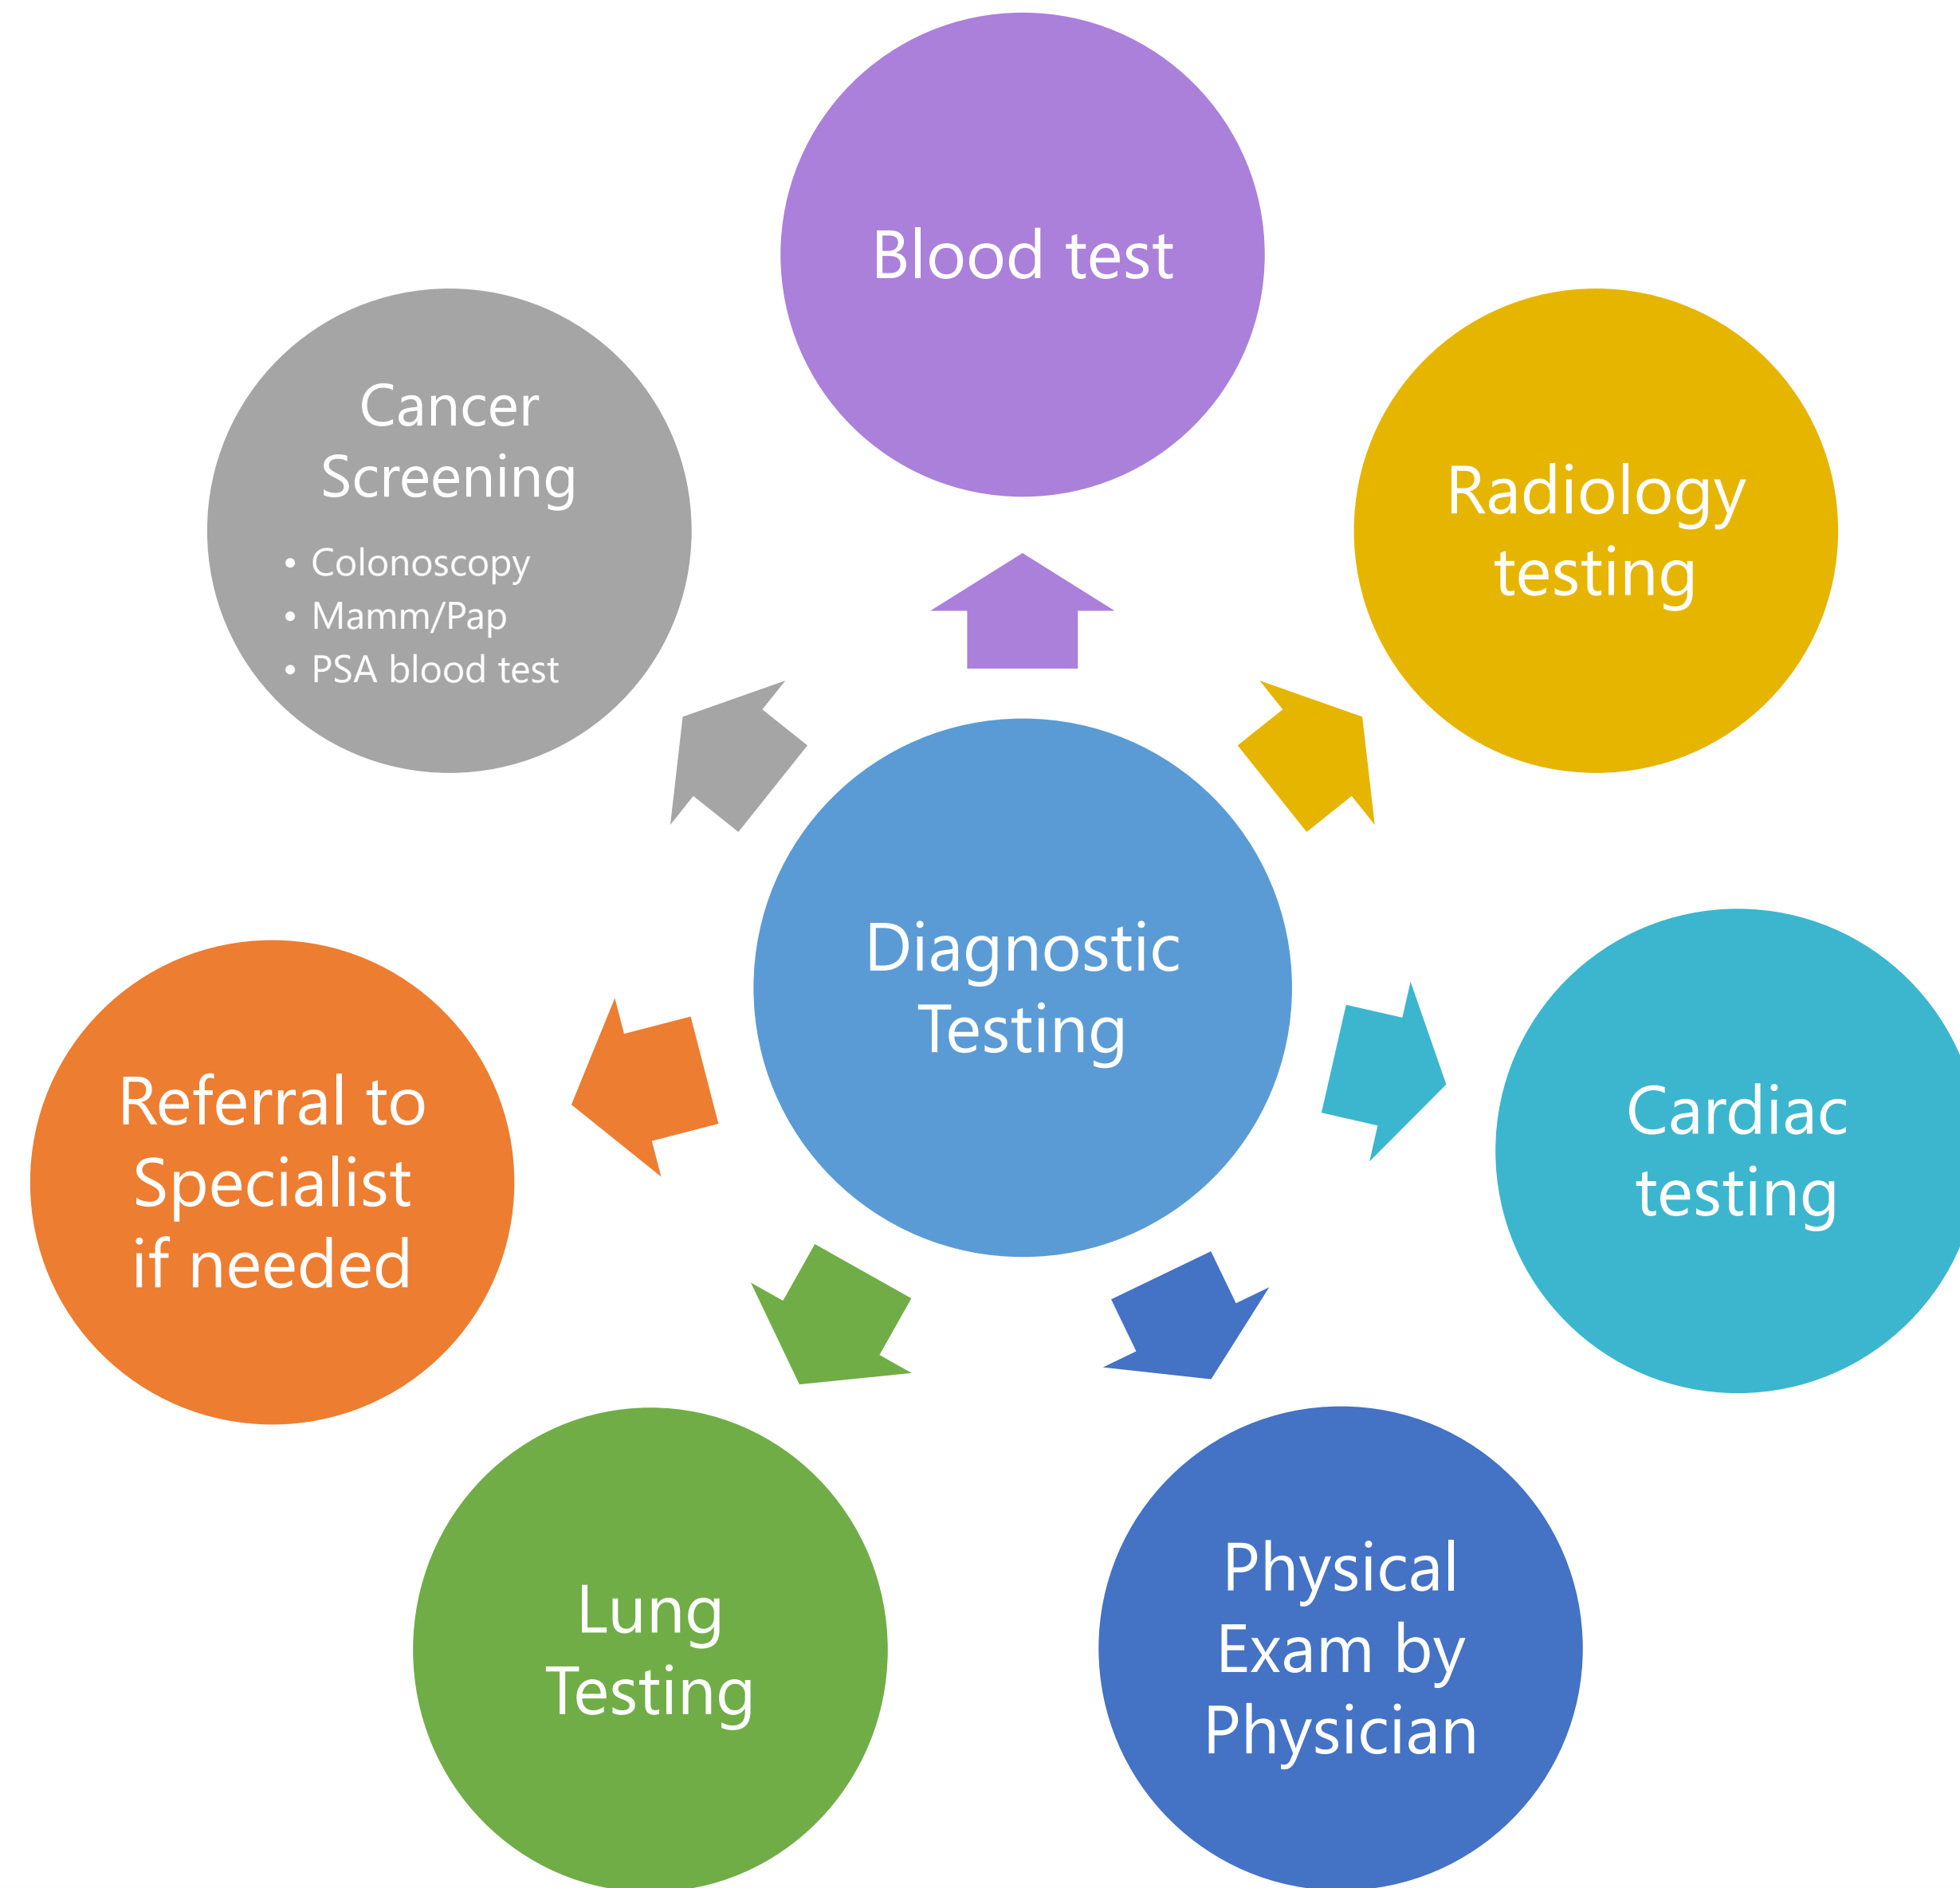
Blood test

Cancer Screening
• Colonoscopy
• Mamm/Pap
• PSA blood test

Radiology testing

Diagnostic Testing

Referral to Specialist if needed

Cardiac testing

Lung Testing

Physical Exam by Physician